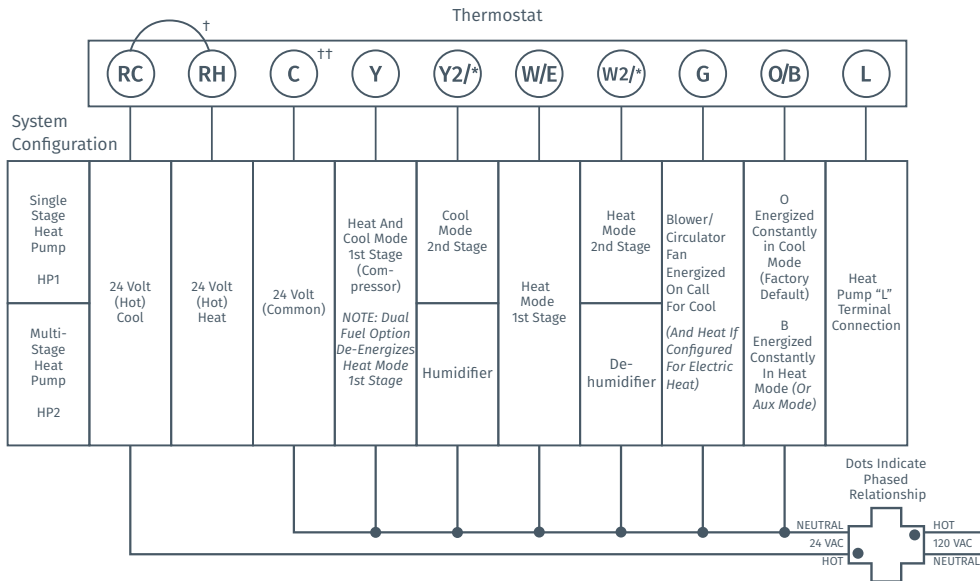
Thermostat

| RC | RH | C | Y | Y2/* | W/E | W2/* | G | O/B | L |
|---|---|---|---|---|---|---|---|---|---|

†

††

System Configuration

| Single Stage Heat Pump HP1 / Multi-Stage Heat Pump HP2 | 24 Volt (Hot) Cool | 24 Volt (Hot) Heat | 24 Volt (Common) | Heat And Cool Mode 1st Stage (Compressor) *NOTE: Dual Fuel Option De-Energizes Heat Mode 1st Stage* | Cool Mode 2nd Stage / Humidifier | Heat Mode 1st Stage | Heat Mode 2nd Stage / Dehumidifier | Blower/ Circulator Fan Energized On Call For Cool *(And Heat If Configured For Electric Heat)* | O Energized Constantly in Cool Mode (Factory Default) B Energized Constantly In Heat Mode *(Or Aux Mode)* | Heat Pump "L" Terminal Connection |
|---|---|---|---|---|---|---|---|---|---|---|

Dots Indicate Phased Relationship

NEUTRAL
24 VAC
HOT
HOT
120 VAC
NEUTRAL